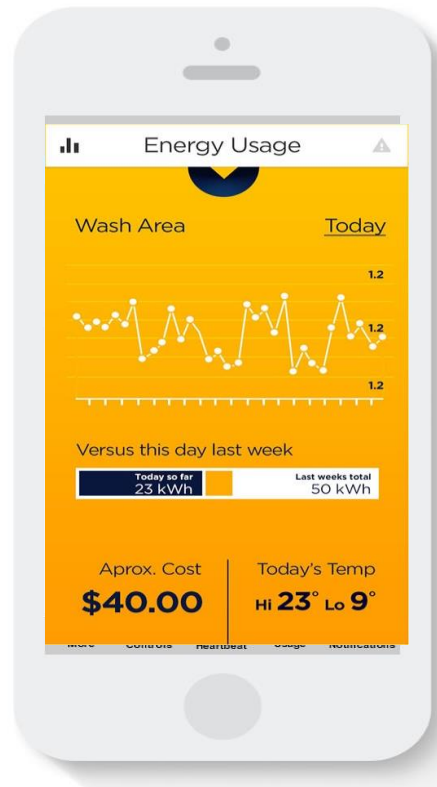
Energy Usage

Wash Area

Today

1.2

1.2

1.2

Versus this day last week

Today so far
23 kWh

Last weeks total
50 kWh

Aprox. Cost
$40.00

Today's Temp
Hi 23° Lo 9°

More Controls Heartbeat Usage Notifications